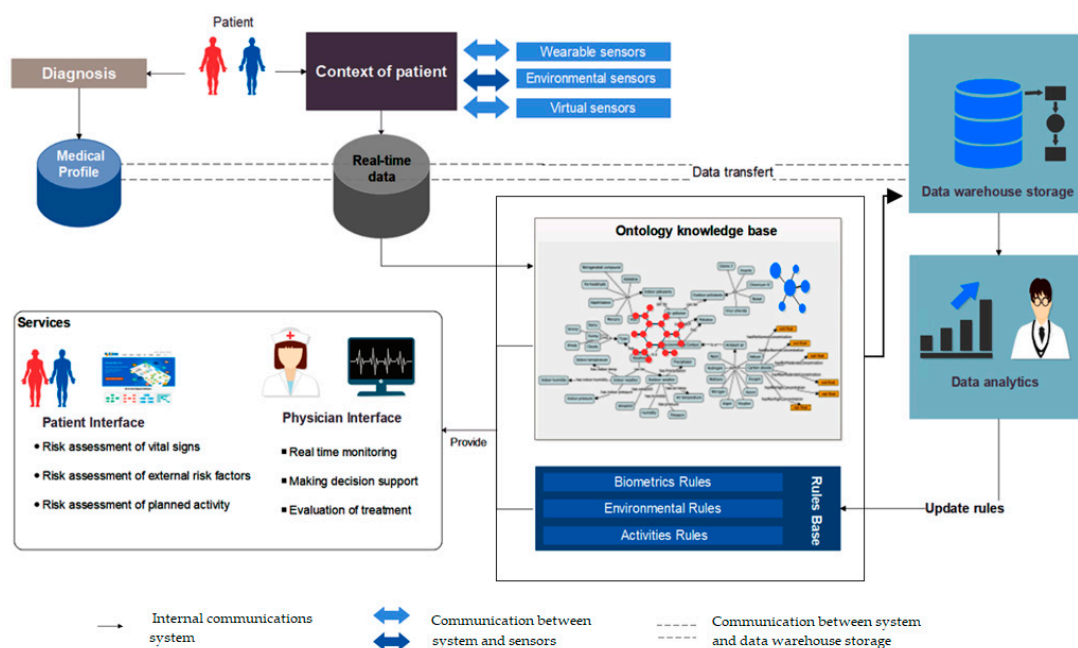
Patient

Diagnosis

Context of patient

Wearable sensors

Environmental sensors

Virtual sensors

Medical Profile

Real-time data

Data transfert

Data warehouse storage

Ontology knowledge base

Data analytics

Services

Patient Interface

• Risk assessment of vital signs

• Risk assessment of external risk factors

• Risk assessment of planned activity

Physician Interface

▪ Real time monitoring

▪ Making decision support

▪ Evaluation of treatment

Provide

Biometrics Rules

Environmental Rules

Activities Rules

Rules Base

Update rules

Internal communications system

Communication between system and sensors

Communication between system and data warehouse storage